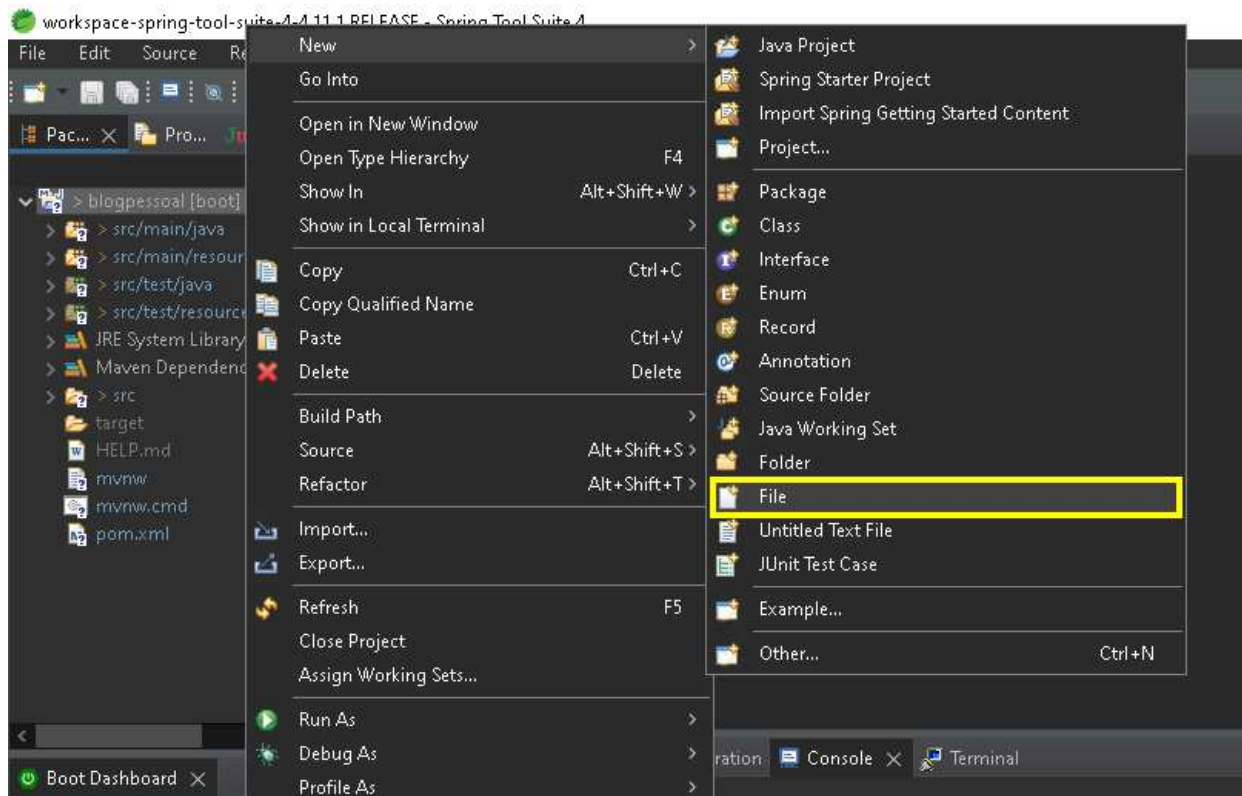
workspace-spring-tool-suite-4-4.11.1.RELEASE - Spring Tool Suite 4

File Edit Source Re

Pac... × Pro... Ju

> blogpessoal [boot]
> src/main/java
> src/main/resour
> src/test/java
> src/test/resource
JRE System Library
Maven Dependenc
> src
target
HELP.md
mvnw
mvnw.cmd
pom.xml

Boot Dashboard ×

New
Go Into
Open in New Window
Open Type Hierarchy F4
Show In Alt+Shift+W
Show in Local Terminal
Copy Ctrl+C
Copy Qualified Name
Paste Ctrl+V
Delete Delete
Build Path
Source Alt+Shift+S
Refactor Alt+Shift+T
Import...
Export...
Refresh F5
Close Project
Assign Working Sets...
Run As
Debug As
Profile As

Java Project
Spring Starter Project
Import Spring Getting Started Content
Project...
Package
Class
Interface
Enum
Record
Annotation
Source Folder
Java Working Set
Folder
File
Untitled Text File
JUnit Test Case
Example...
Other... Ctrl+N

ration Console × Terminal